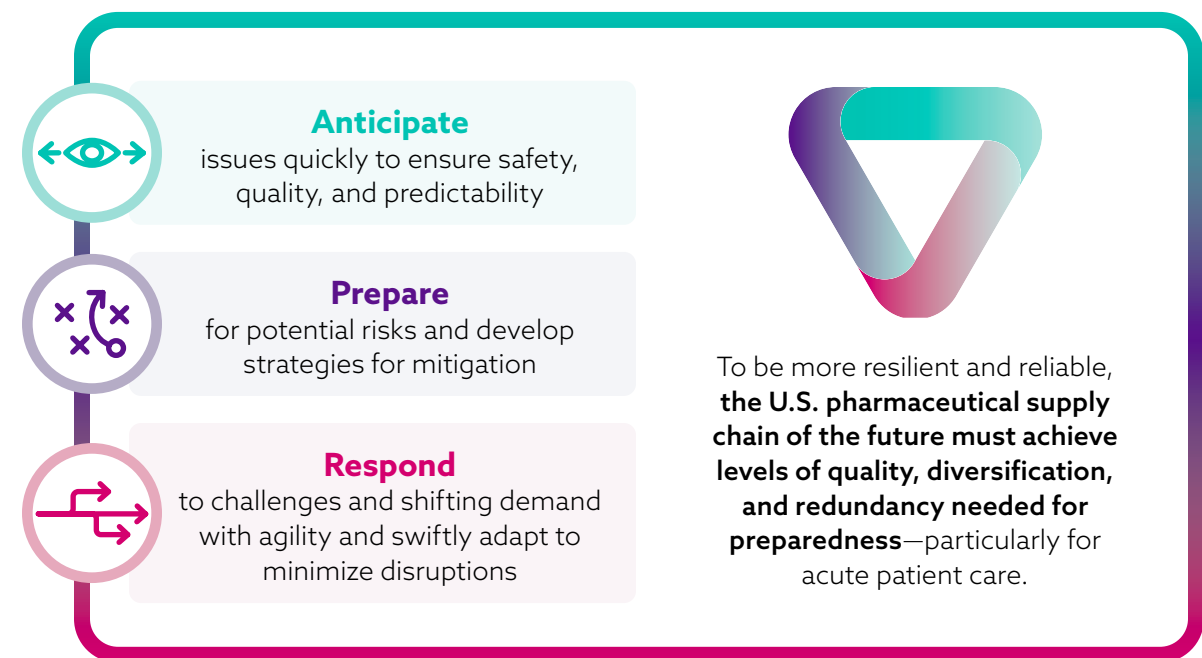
Anticipate
issues quickly to ensure safety, quality, and predictability

Prepare
for potential risks and develop strategies for mitigation

Respond
to challenges and shifting demand with agility and swiftly adapt to minimize disruptions

To be more resilient and reliable, **the U.S. pharmaceutical supply chain of the future must achieve levels of quality, diversification, and redundancy needed for preparedness**—particularly for acute patient care.